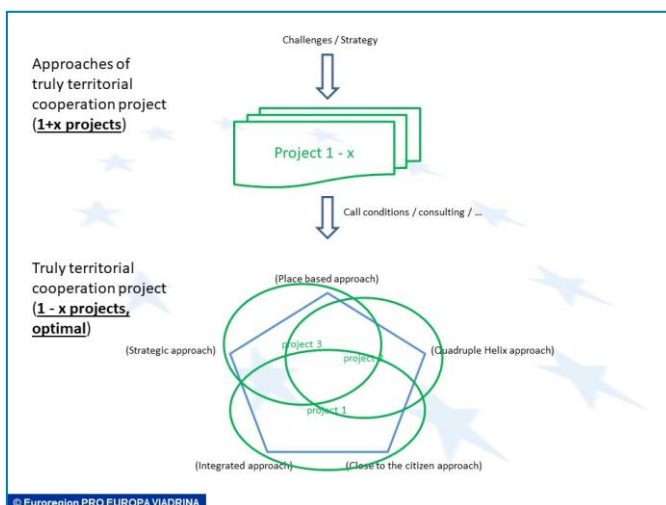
Approaches of truly territorial cooperation project (**1+x projects**)

Challenges / Strategy

Project 1 - x

Call conditions / consulting / ...

Truly territorial cooperation project (**1 - x projects, optimal**)

(Place based approach)

(Strategic approach)

(Quadruple Helix approach)

project 3

project 2

project 1

(Integrated approach)

(Close to the citizen approach)

© Euroregion PRO EUROPA VIADRINA